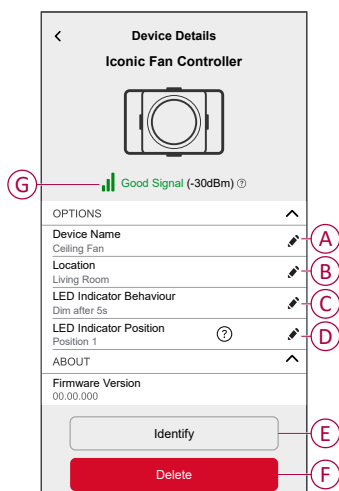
<

Device Details

Iconic Fan Controller

G

Good Signal (-30dBm) ⓘ

OPTIONS

Device Name
Ceiling Fan

A

Location
Living Room

B

LED Indicator Behaviour
Dim after 5s

C

LED Indicator Position
Position 1

?

D

ABOUT

Firmware Version
00.00.000

Identify

E

Delete

F